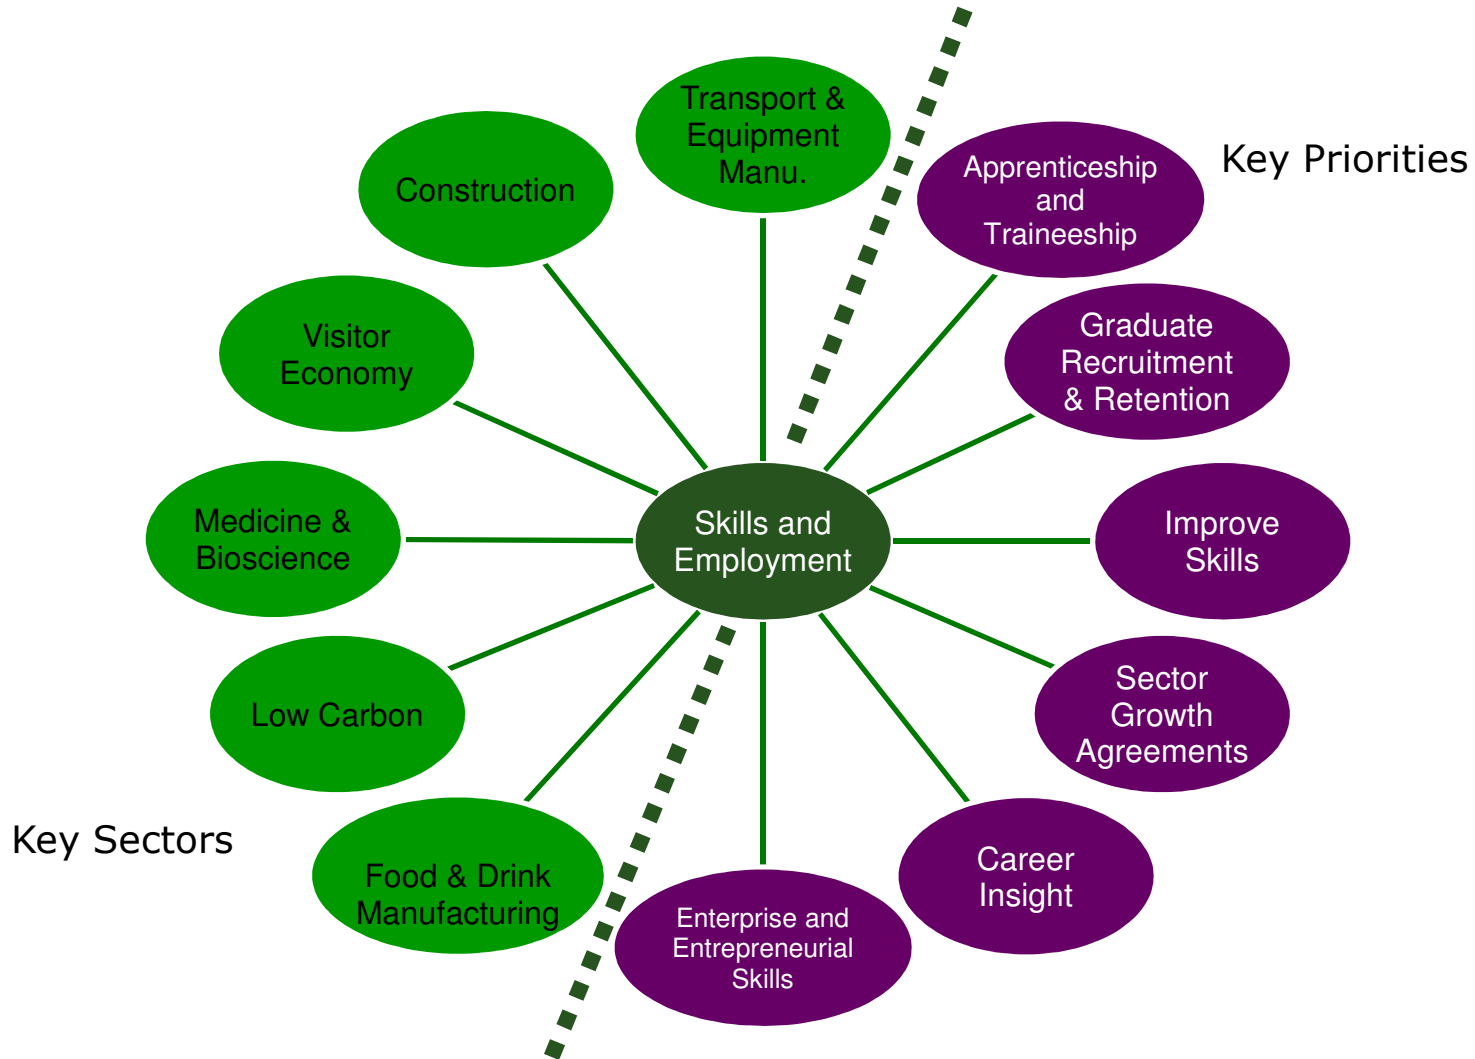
Transport & Equipment Manu.

Construction

Visitor Economy

Medicine & Bioscience

Low Carbon

Food & Drink Manufacturing

Key Sectors

Skills and Employment

Key Priorities

Apprenticeship and Traineeship

Graduate Recruitment & Retention

Improve Skills

Sector Growth Agreements

Career Insight

Enterprise and Entrepreneurial Skills